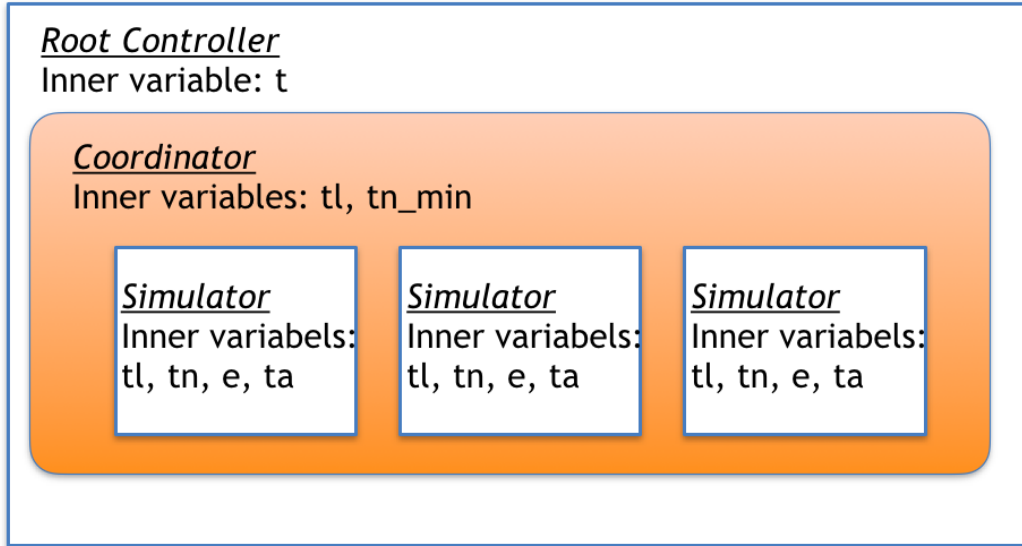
Root Controller
Inner variable: t

Coordinator
Inner variables: tl, tn_min

Simulator
Inner variabels:
tl, tn, e, ta

Simulator
Inner variabels:
tl, tn, e, ta

Simulator
Inner variabels:
tl, tn, e, ta